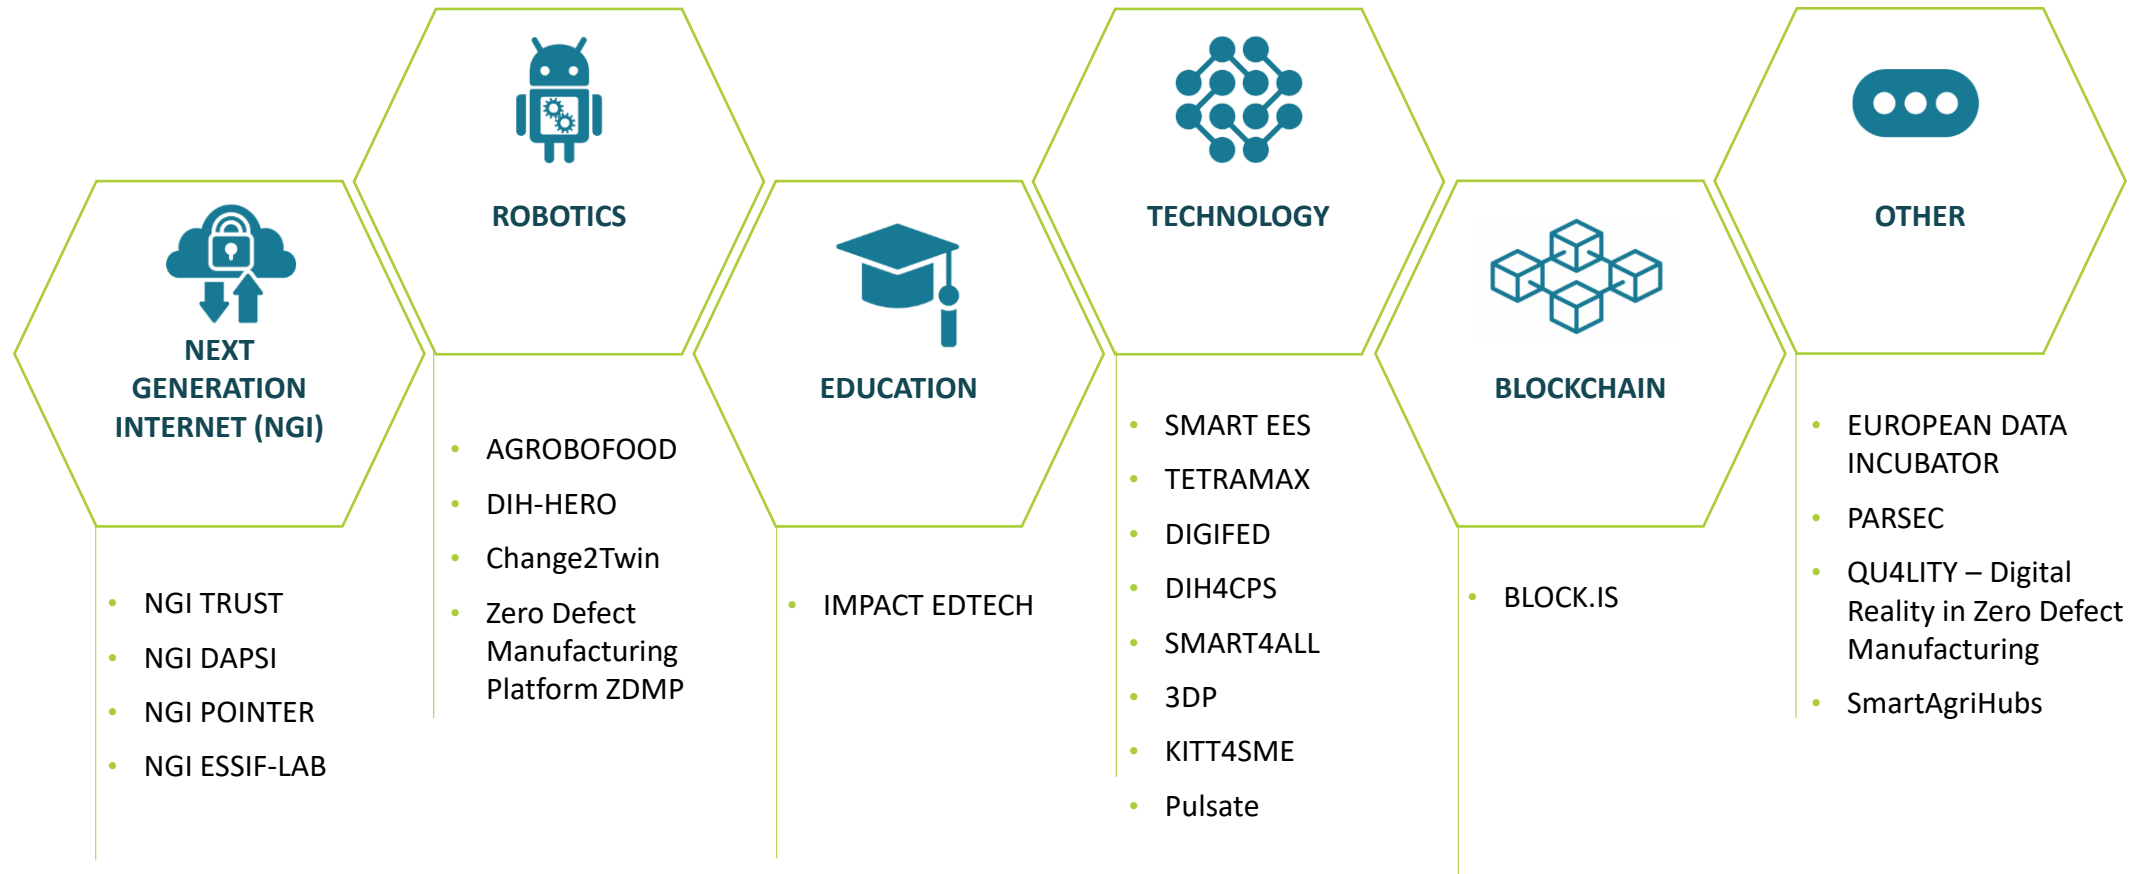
NEXT GENERATION INTERNET (NGI)

- NGI TRUST
- NGI DAPSI
- NGI POINTER
- NGI ESSIF-LAB

ROBOTICS

- AGROBOFOOD
- DIH-HERO
- Change2Twin
- Zero Defect Manufacturing Platform ZDMP

EDUCATION

- IMPACT EDTECH

TECHNOLOGY

- SMART EES
- TETRAMAX
- DIGIFED
- DIH4CPS
- SMART4ALL
- 3DP
- KITT4SME
- Pulsate

BLOCKCHAIN

- BLOCK.IS

OTHER

- EUROPEAN DATA INCUBATOR
- PARSEC
- QU4LITY – Digital Reality in Zero Defect Manufacturing
- SmartAgriHubs